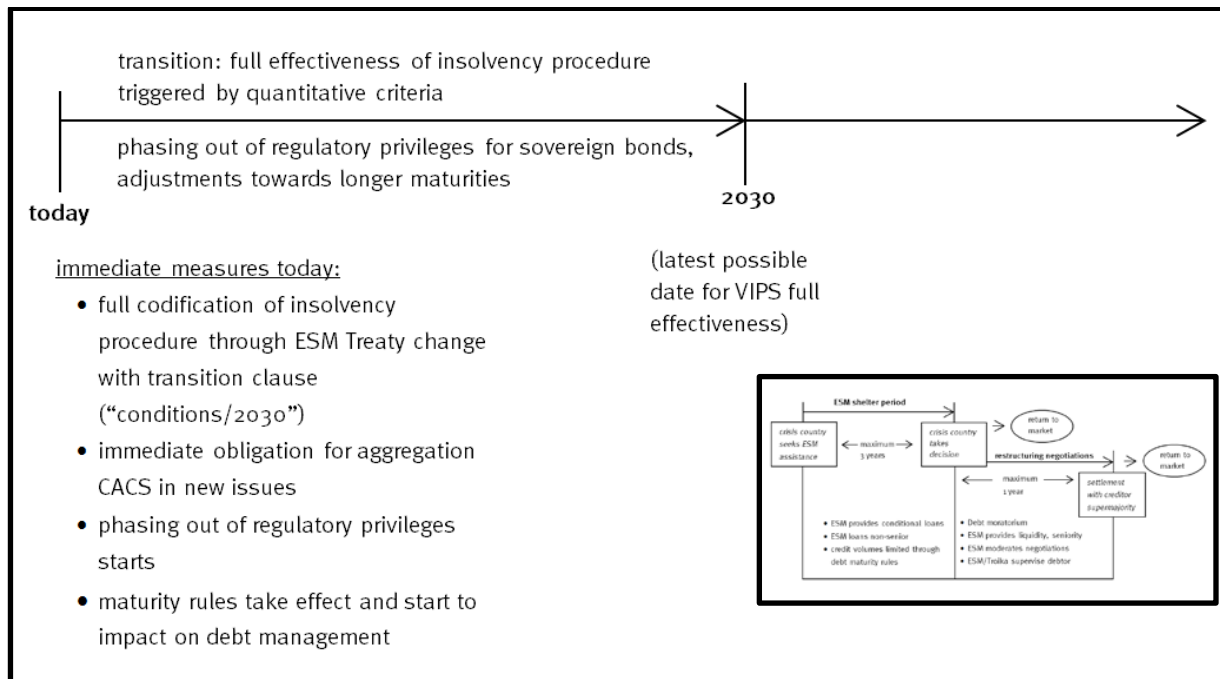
transition: full effectiveness of insolvency procedure triggered by quantitative criteria

phasing out of regulatory privileges for sovereign bonds, adjustments towards longer maturities

today

2030

immediate measures today:

- full codification of insolvency procedure through ESM Treaty change with transition clause ("conditions/2030")
- immediate obligation for aggregation CACS in new issues
- phasing out of regulatory privileges starts
- maturity rules take effect and start to impact on debt management

(latest possible date for VIPS full effectiveness)

ESM shelter period

crisis country seeks ESM assistance

maximum 3 years

crisis country takes decision

return to market

restructuring negotiations

maximum 1 year

settlement with creditor supermajority

return to market

- ESM provides conditional loans
- ESM loans non-senior
- credit volumes limited through debt maturity rules

- Debt moratorium
- ESM provides liquidity, seniority
- ESM moderates negotiations
- ESM/Troika supervise debtor